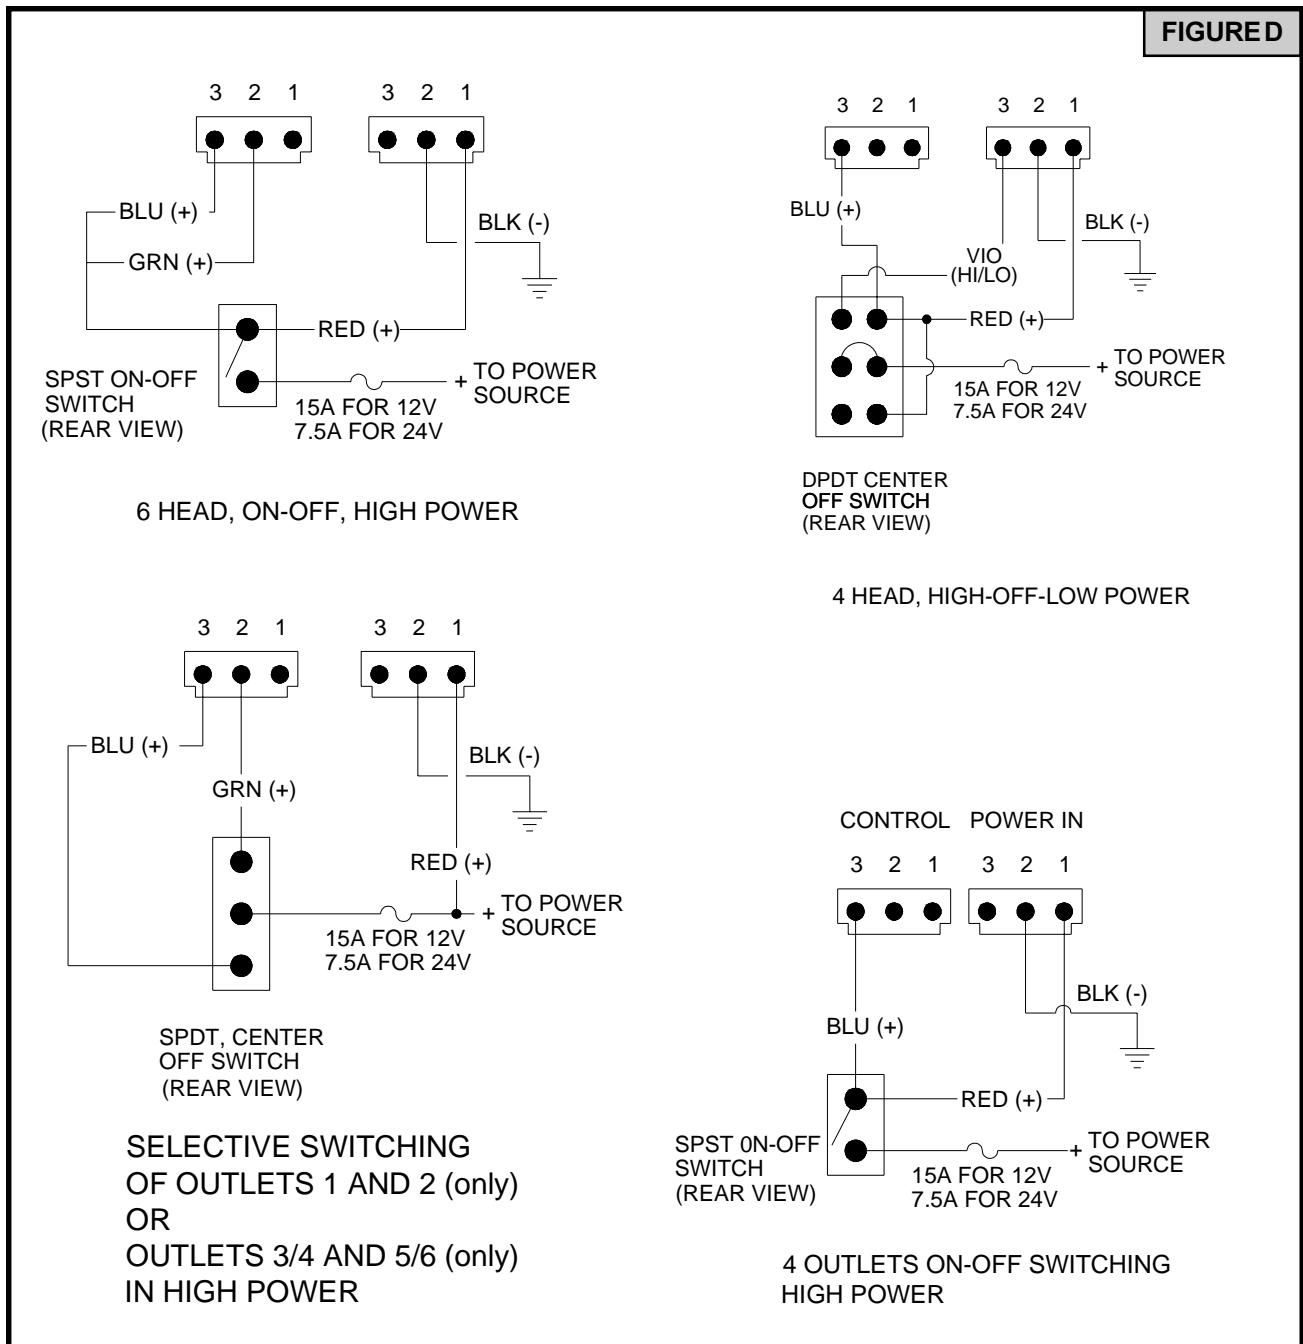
FIGURE D

3 2 1
3 2 1
BLU (+)
GRN (+)
BLK (-)
RED (+)
SPST ON-OFF SWITCH (REAR VIEW)
+ TO POWER SOURCE
15A FOR 12V
7.5A FOR 24V

6 HEAD, ON-OFF, HIGH POWER

3 2 1
3 2 1
BLU (+)
VIO (HI/LO)
BLK (-)
RED (+)
+ TO POWER SOURCE
15A FOR 12V
7.5A FOR 24V
DPDT CENTER OFF SWITCH (REAR VIEW)

4 HEAD, HIGH-OFF-LOW POWER

3 2 1
3 2 1
BLU (+)
GRN (+)
BLK (-)
RED (+)
+ TO POWER SOURCE
15A FOR 12V
7.5A FOR 24V
SPDT, CENTER OFF SWITCH (REAR VIEW)

SELECTIVE SWITCHING
OF OUTLETS 1 AND 2 (only)
OR
OUTLETS 3/4 AND 5/6 (only)
IN HIGH POWER

CONTROL POWER IN
3 2 1
3 2 1
BLK (-)
BLU (+)
RED (+)
SPST 0N-OFF SWITCH (REAR VIEW)
+ TO POWER SOURCE
15A FOR 12V
7.5A FOR 24V

4 OUTLETS ON-OFF SWITCHING
HIGH POWER